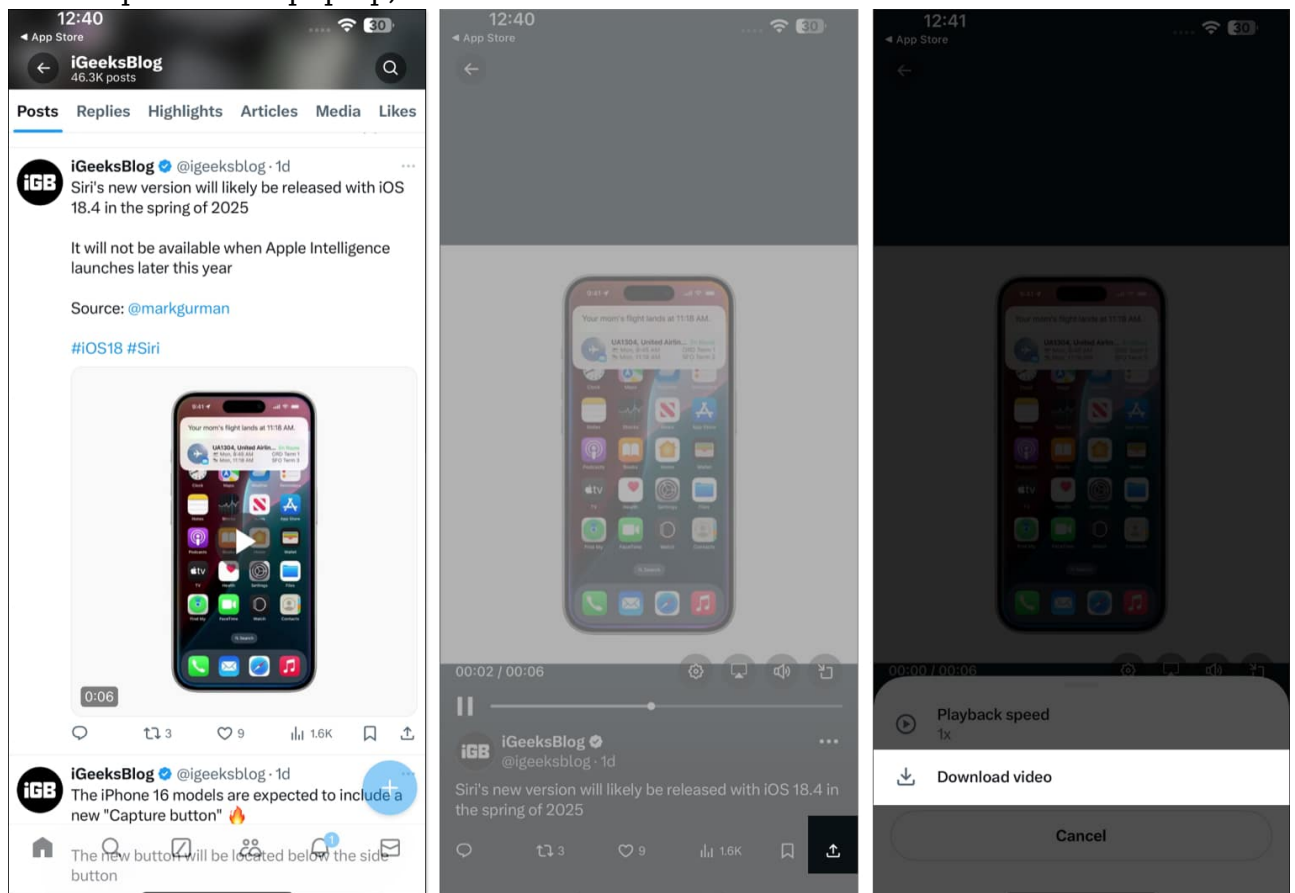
12:40
◂ App Store
iGeeksBlog
46.3K posts

Posts Replies Highlights Articles Media Likes

iGB
iGeeksBlog @igeeksblog · 1d
Siri's new version will likely be released with iOS 18.4 in the spring of 2025

It will not be available when Apple Intelligence launches later this year

Source: @markgurman

#iOS18 #Siri

Your mom's flight lands at 11:18 AM.
UA1304, United Airlin...

0:06

3 9 1.6K

iGB
iGeeksBlog @igeeksblog · 1d
The iPhone 16 models are expected to include a new "Capture button" 🔥

The new button will be located below the side button

1

12:40
◂ App Store

Your mom's flight lands at 11:18 AM.
UA1304, United Airlines

00:02 / 00:06

iGB
iGeeksBlog
@igeeksblog · 1d
Siri's new version will likely be released with iOS 18.4 in the spring of 2025

3 9 1.6K

12:41
◂ App Store

Your mom's flight lands at 11:18 AM.

00:00 / 00:06

Playback speed
1x

Download video

Cancel